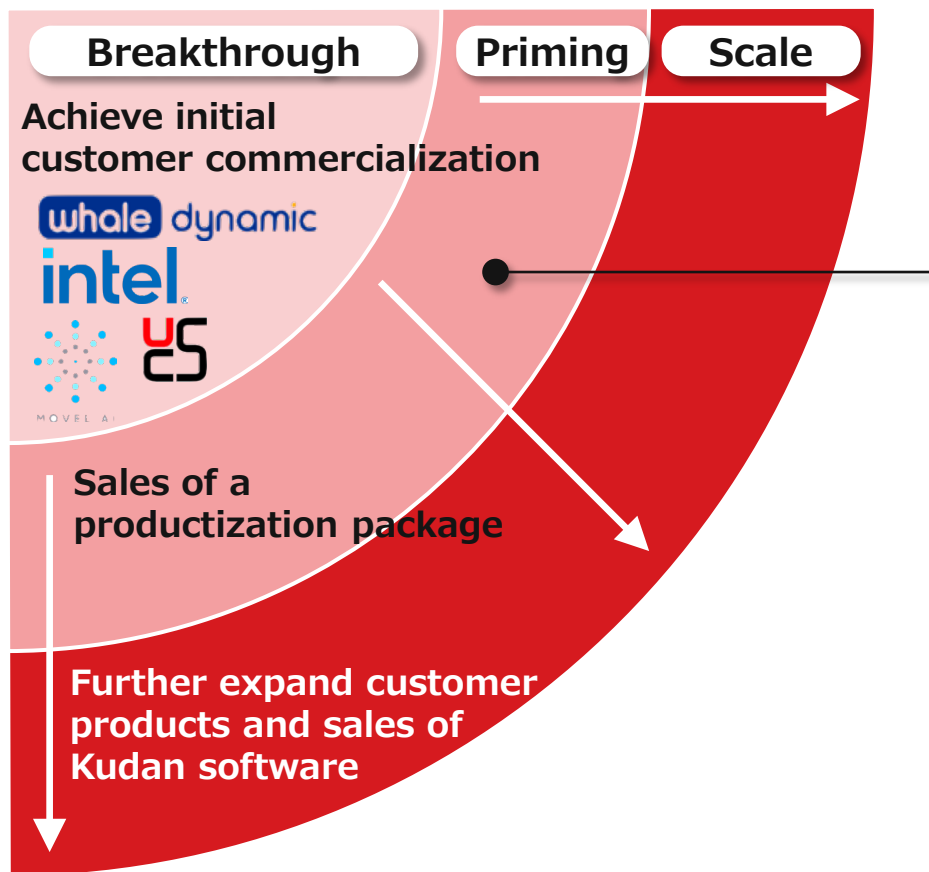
Breakthrough

Priming

Scale

Achieve initial customer commercialization

whale dynamic

intel

MOVEL AI

Sales of a productization package

Further expand customer products and sales of Kudan software